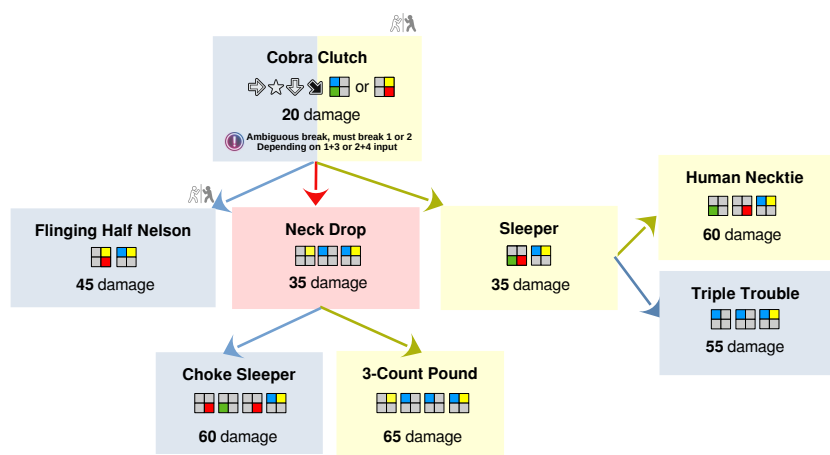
Cobra Clutch

or

20 damage

Ambiguous break, must break 1 or 2
Depending on 1+3 or 2+4 input

Flinging Half Nelson

45 damage

Neck Drop

35 damage

Sleeper

35 damage

Human Necktie

60 damage

Triple Trouble

55 damage

Choke Sleeper

60 damage

3-Count Pound

65 damage